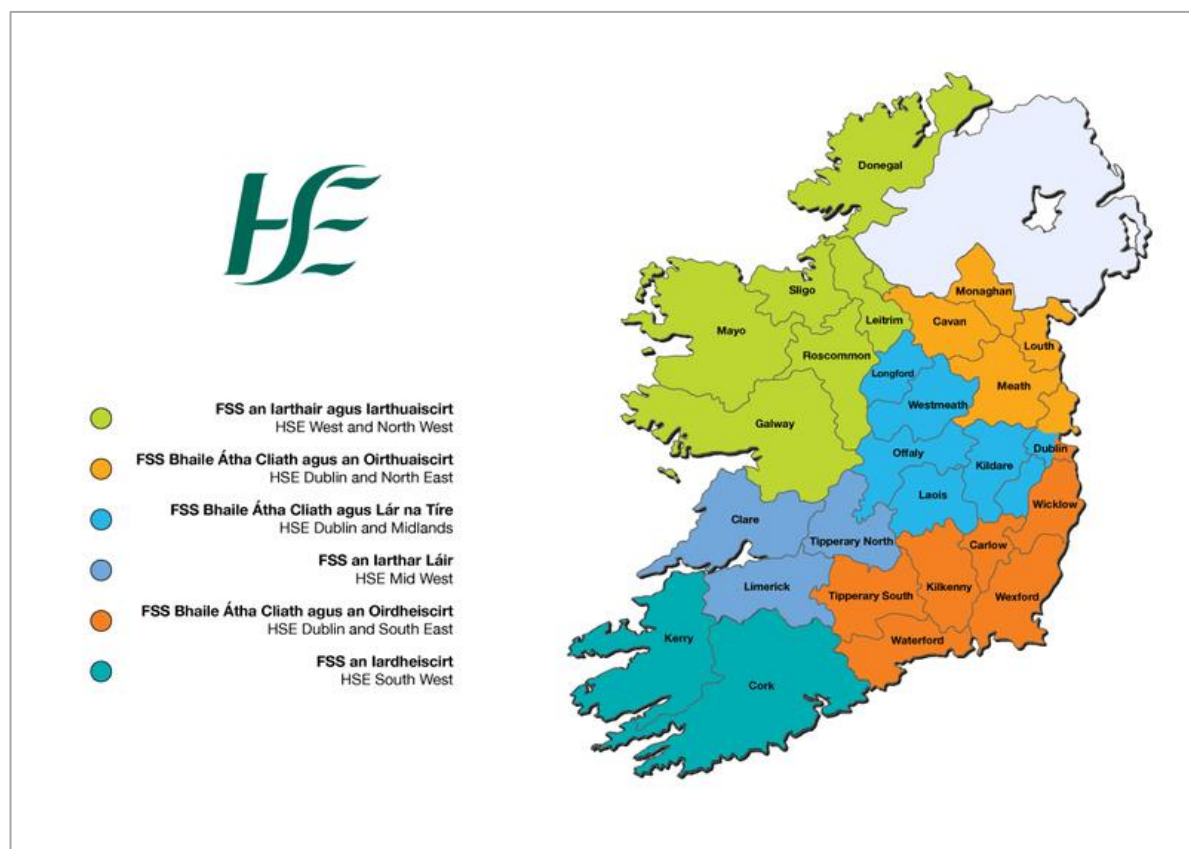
HSE

FSS an Iarthair agus Iarthuaiscirt
HSE West and North West

FSS Bhaile Átha Cliath agus an Oirthuaiscirt
HSE Dublin and North East

FSS Bhaile Átha Cliath agus Lár na Tíre
HSE Dublin and Midlands

FSS an Iarthar Láir
HSE Mid West

FSS Bhaile Átha Cliath agus an Oirdheiscirt
HSE Dublin and South East

FSS an Iardheiscirt
HSE South West

Donegal
Sligo
Leitrim
Mayo
Roscommon
Galway
Monaghan
Cavan
Louth
Meath
Longford
Westmeath
Dublin
Offaly
Kildare
Laois
Wicklow
Clare
Tipperary North
Carlow
Limerick
Tipperary South
Kilkenny
Wexford
Kerry
Waterford
Cork